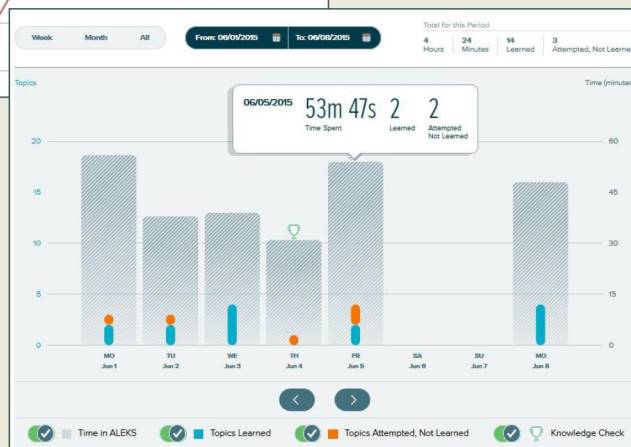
Week Month All

From: 06/01/2015

To: 06/08/2015

Total for this Period

4 Hours | 24 Minutes | 14 Learned | 3 Attempted, Not Learne

Topics

Time (minute

06/05/2015 53m 47s Time Spent 2 Learned 2 Attempted Not Learned

20
15
10
5
0

60
45
30
15
0

MO Jun 1
TU Jun 2
WE Jun 3
TH Jun 4
FR Jun 5
SA Jun 6
SU Jun 7
MO Jun 8

Time in ALEKS
Topics Learned
Topics Attempted, Not Learned
Knowledge Check